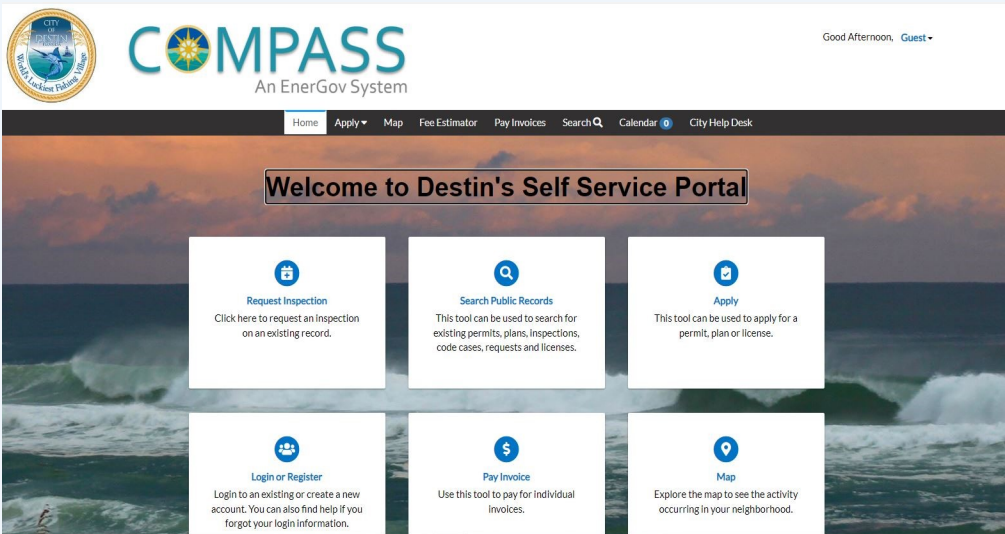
CITY OF DESTIN
World's Luckiest Fishing Village

COMPASS
An EnerGov System

Good Afternoon, Guest

Home Apply Map Fee Estimator Pay Invoices Search Calendar 0 City Help Desk

Welcome to Destin's Self Service Portal

Request Inspection
Click here to request an inspection on an existing record.

Search Public Records
This tool can be used to search for existing permits, plans, inspections, code cases, requests and licenses.

Apply
This tool can be used to apply for a permit, plan or license.

Login or Register
Login to an existing or create a new account. You can also find help if you forgot your login information.

Pay Invoice
Use this tool to pay for individual invoices.

Map
Explore the map to see the activity occurring in your neighborhood.